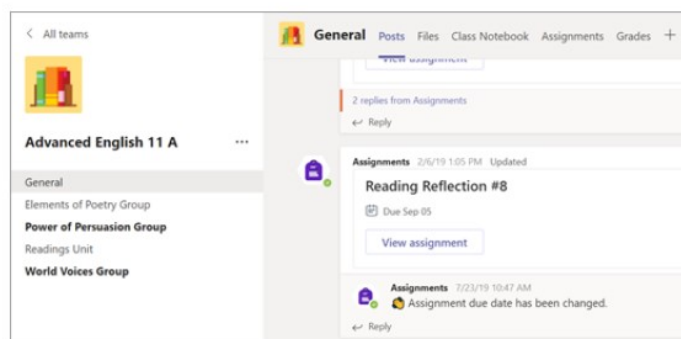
< All teams

Advanced English 11 A ···

General
Elements of Poetry Group
Power of Persuasion Group
Readings Unit
World Voices Group

General Posts Files Class Notebook Assignments Grades +

View assignment

2 replies from Assignments
Reply

Assignments 2/6/19 1:05 PM Updated
Reading Reflection #8
Due Sep 05
View assignment

Assignments 7/23/19 10:47 AM
Assignment due date has been changed.
Reply